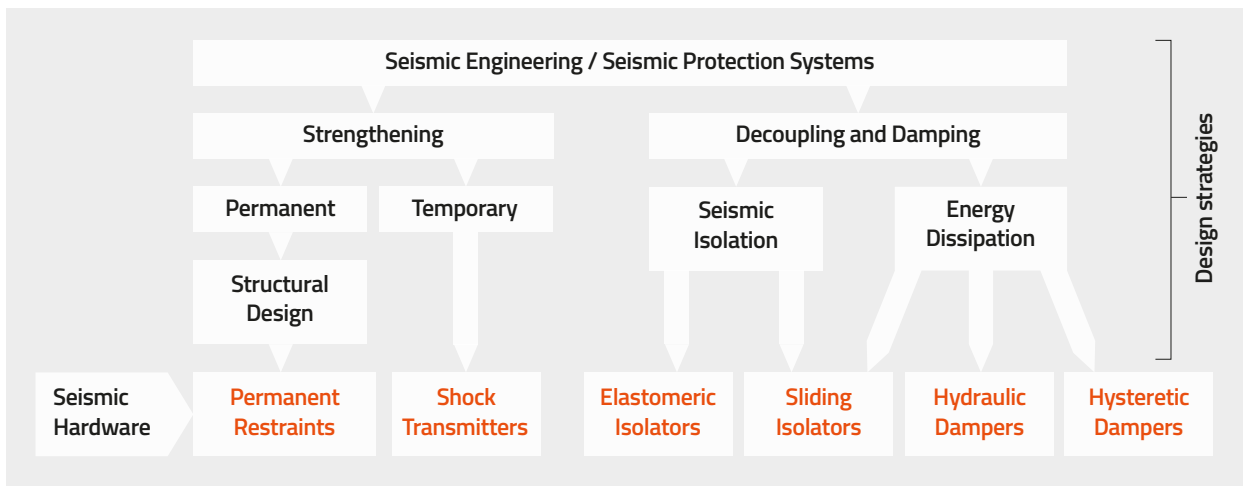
Seismic Engineering / Seismic Protection Systems

Strengthening

Decoupling and Damping

Permanent

Temporary

Seismic Isolation

Energy Dissipation

Structural Design

Design strategies

Seismic Hardware

Permanent Restraints

Shock Transmitters

Elastomeric Isolators

Sliding Isolators

Hydraulic Dampers

Hysteretic Dampers